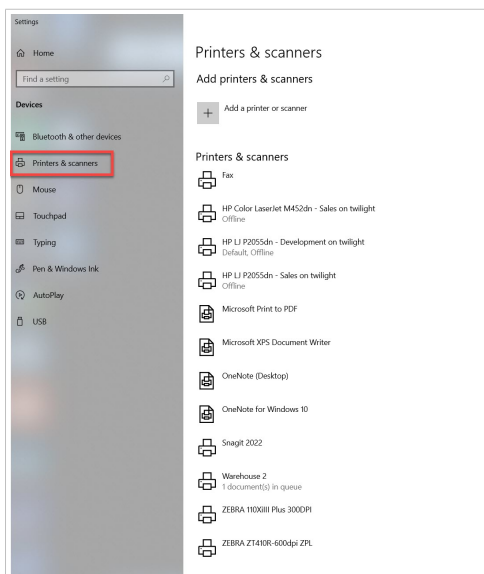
Settings

Home

Find a setting

Devices

Bluetooth & other devices

Printers & scanners

Mouse

Touchpad

Typing

Pen & Windows Ink

AutoPlay

USB

Printers & scanners

Add printers & scanners

+ Add a printer or scanner

Printers & scanners

Fax

HP Color LaserJet M452dn - Sales on twilight
Offline

HP LJ P2055dn - Development on twilight
Default, Offline

HP LJ P2055dn - Sales on twilight
Offline

Microsoft Print to PDF

Microsoft XPS Document Writer

OneNote (Desktop)

OneNote for Windows 10

Snagit 2022

Warehouse 2
1 document(s) in queue

ZEBRA 110XiIII Plus 300DPI

ZEBRA ZT410R-600dpi ZPL